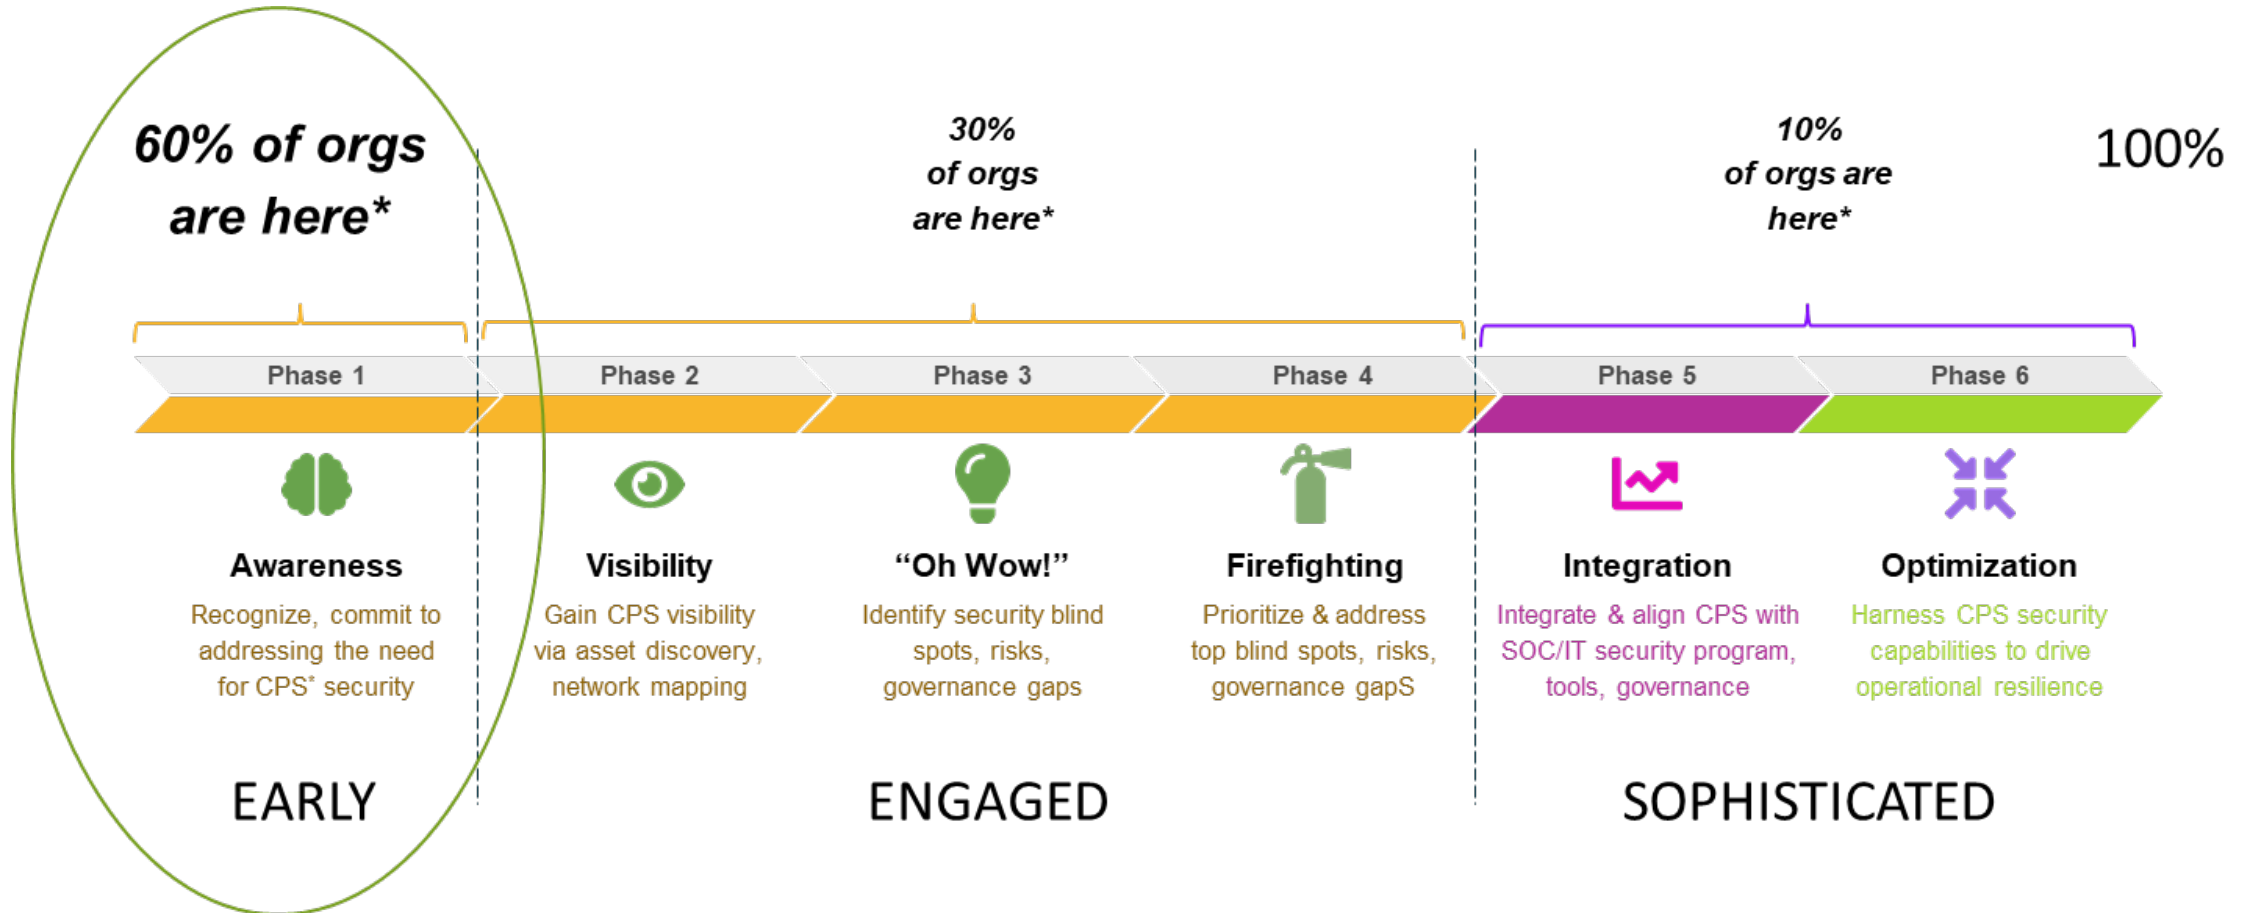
60% of orgs are here*

30% of orgs are here*

10% of orgs are here*

100%

Phase 1

Phase 2

Phase 3

Phase 4

Phase 5

Phase 6

Awareness
Recognize, commit to addressing the need for CPS* security

Visibility
Gain CPS visibility via asset discovery, network mapping

“Oh Wow!”
Identify security blind spots, risks, governance gaps

Firefighting
Prioritize & address top blind spots, risks, governance gapS

Integration
Integrate & align CPS with SOC/IT security program, tools, governance

Optimization
Harness CPS security capabilities to drive operational resilience

EARLY

ENGAGED

SOPHISTICATED